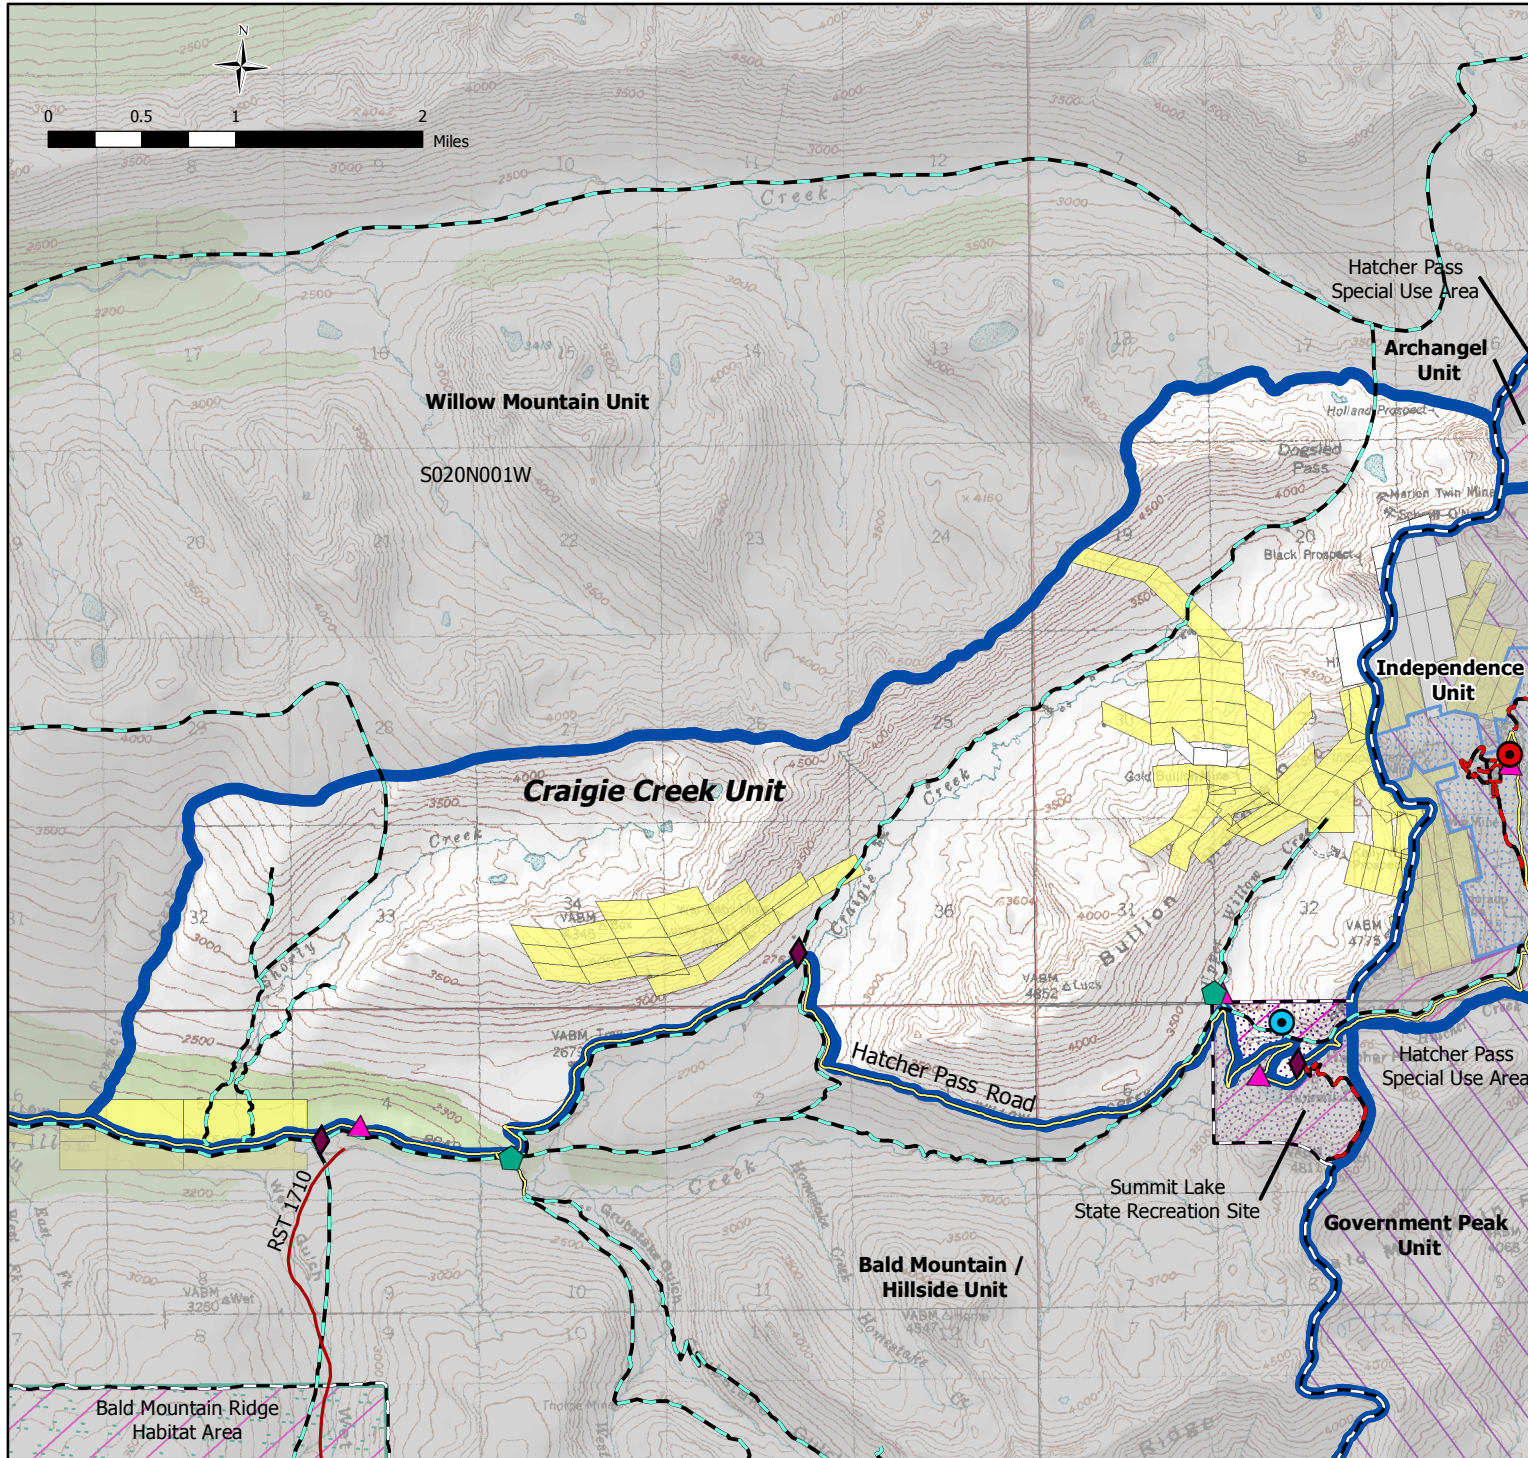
N

0 0.5 1 2 Miles

Hatcher Pass Special Use Area

Archangel Unit

Willow Mountain Unit

S020N001W

Independence Unit

Craigie Creek Unit

Hatcher Pass Road

Hatcher Pass Special Use Area

Summit Lake State Recreation Site

Government Peak Unit

RST 1710

Bald Mountain / Hillside Unit

Bald Mountain Ridge Habitat Area

Creek

Dogsled Pass

Holland Prospect

Marion Twin Mine

Black Prospect

Gold Bullion Mine

Craigie Creek

Bullion

Willow

Shorty

Creek

Grubstake Gulch

Homestake Creek

Homestake

Wet Gulch

East Fk

Ridge

VABM

Luck

Thorpe Mine

10 11 12 8 9 17 16 15 14 13 18 17 20 21 22 23 24 19 20 29 28 27 26 25 30 32 33 34 35 36 31 32 4 5 8 9 10 11 7

2500 3000 3500 4000 4500 2200 2300 2400 3700